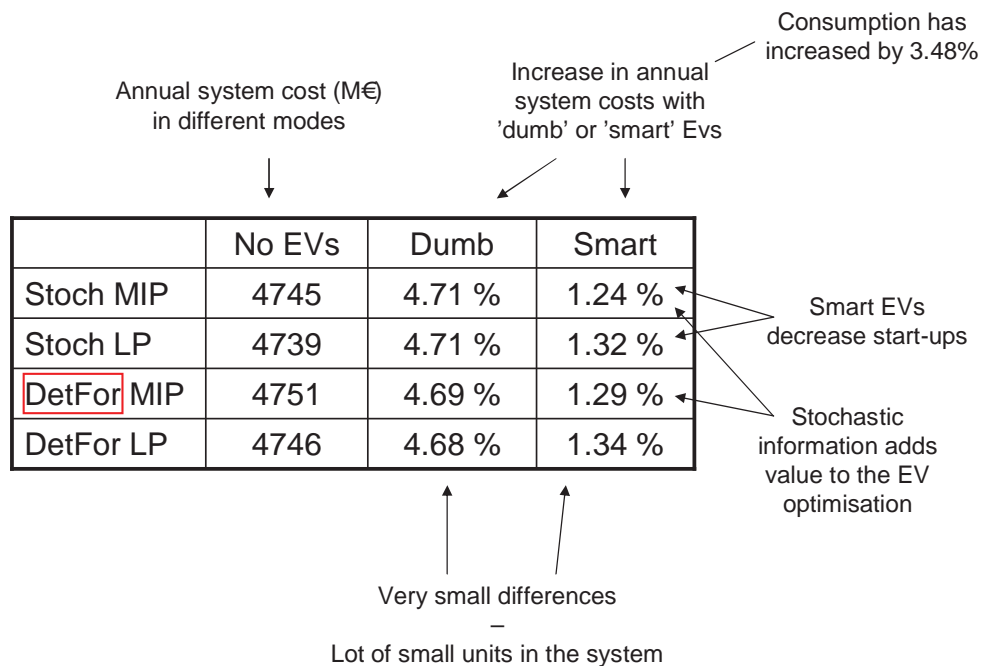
Consumption has increased by 3.48%

Annual system cost (M€) in different modes

Increase in annual system costs with 'dumb' or 'smart' Evs

| | No EVs | Dumb | Smart |
|---|---|---|---|
| Stoch MIP | 4745 | 4.71 % | 1.24 % |
| Stoch LP | 4739 | 4.71 % | 1.32 % |
| DetFor MIP | 4751 | 4.69 % | 1.29 % |
| DetFor LP | 4746 | 4.68 % | 1.34 % |

Smart EVs decrease start-ups

Stochastic information adds value to the EV optimisation

Very small differences
–
Lot of small units in the system